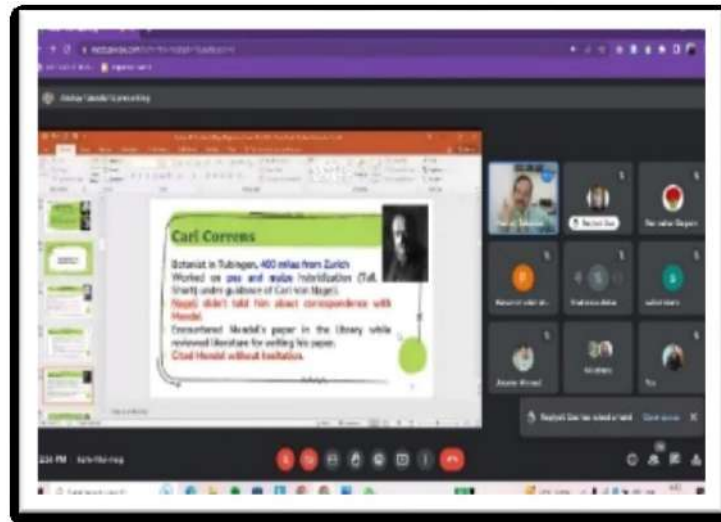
Carl Correns

Botanist in Tubingen, 400 miles from Zurich
Worked on pea and maize hybridization (Tall, Short) under guidance of Carl von Nageli.
Nageli didn't told him about correspondence with Mendel.
Encountered Mendel's paper in the library while reviewed literature for writing his paper.
Cited Mendel without hesitation.